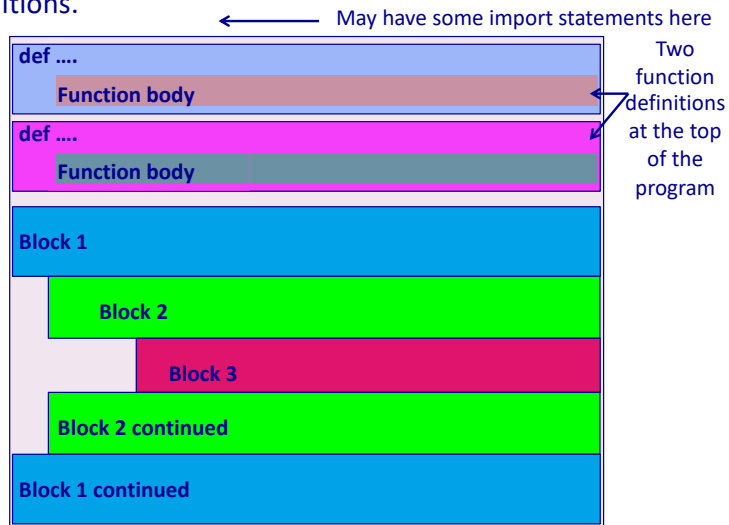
itions.

May have some import statements here

def ….

Function body

def ….

Function body

Two function definitions at the top of the program

Block 1

Block 2

Block 3

Block 2 continued

Block 1 continued